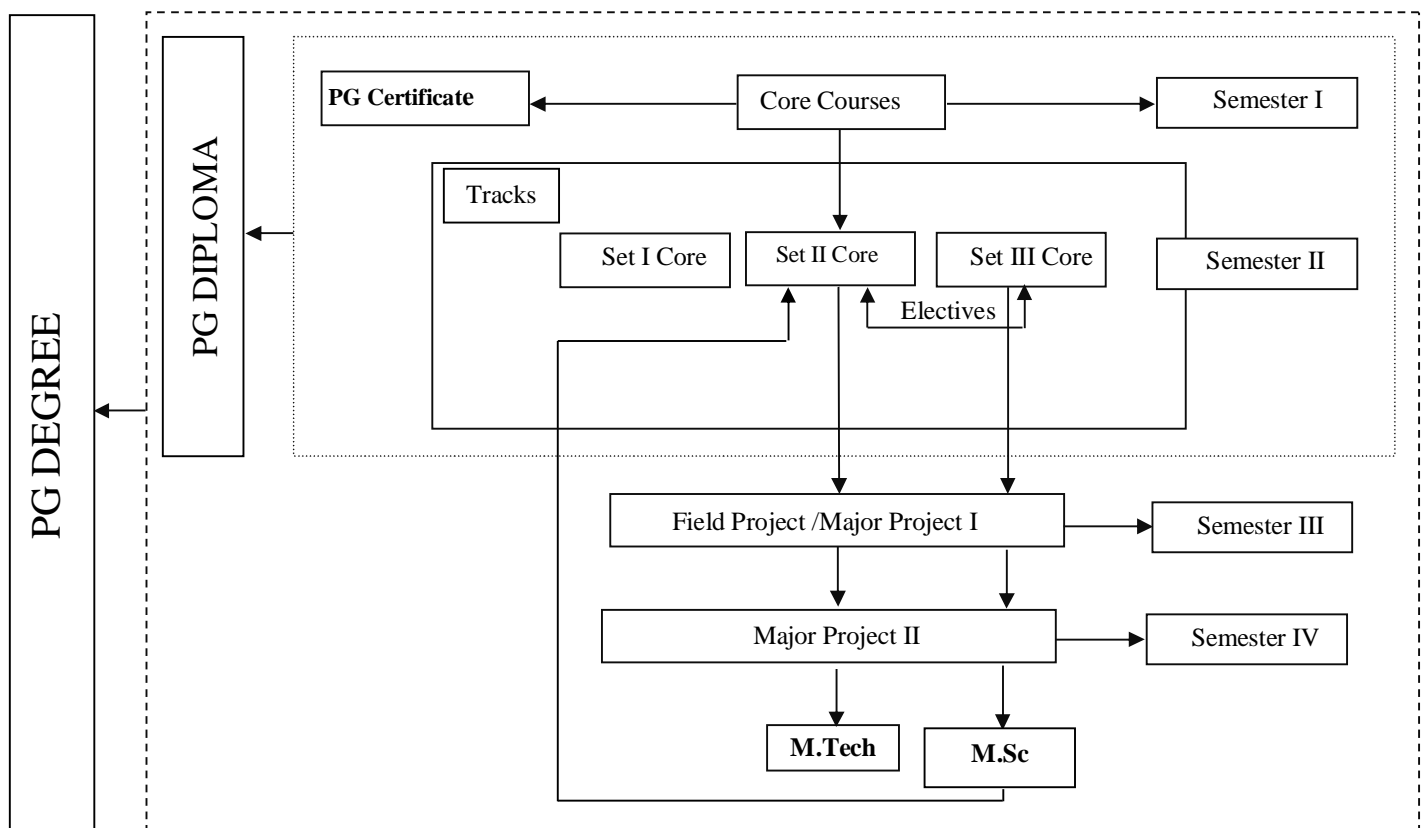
PG DEGREE

PG DIPLOMA

PG Certificate

Core Courses

Semester I

Tracks

Set I Core

Set II Core

Set III Core

Semester II

Electives

Field Project /Major Project I

Semester III

Major Project II

Semester IV

M.Tech

M.Sc